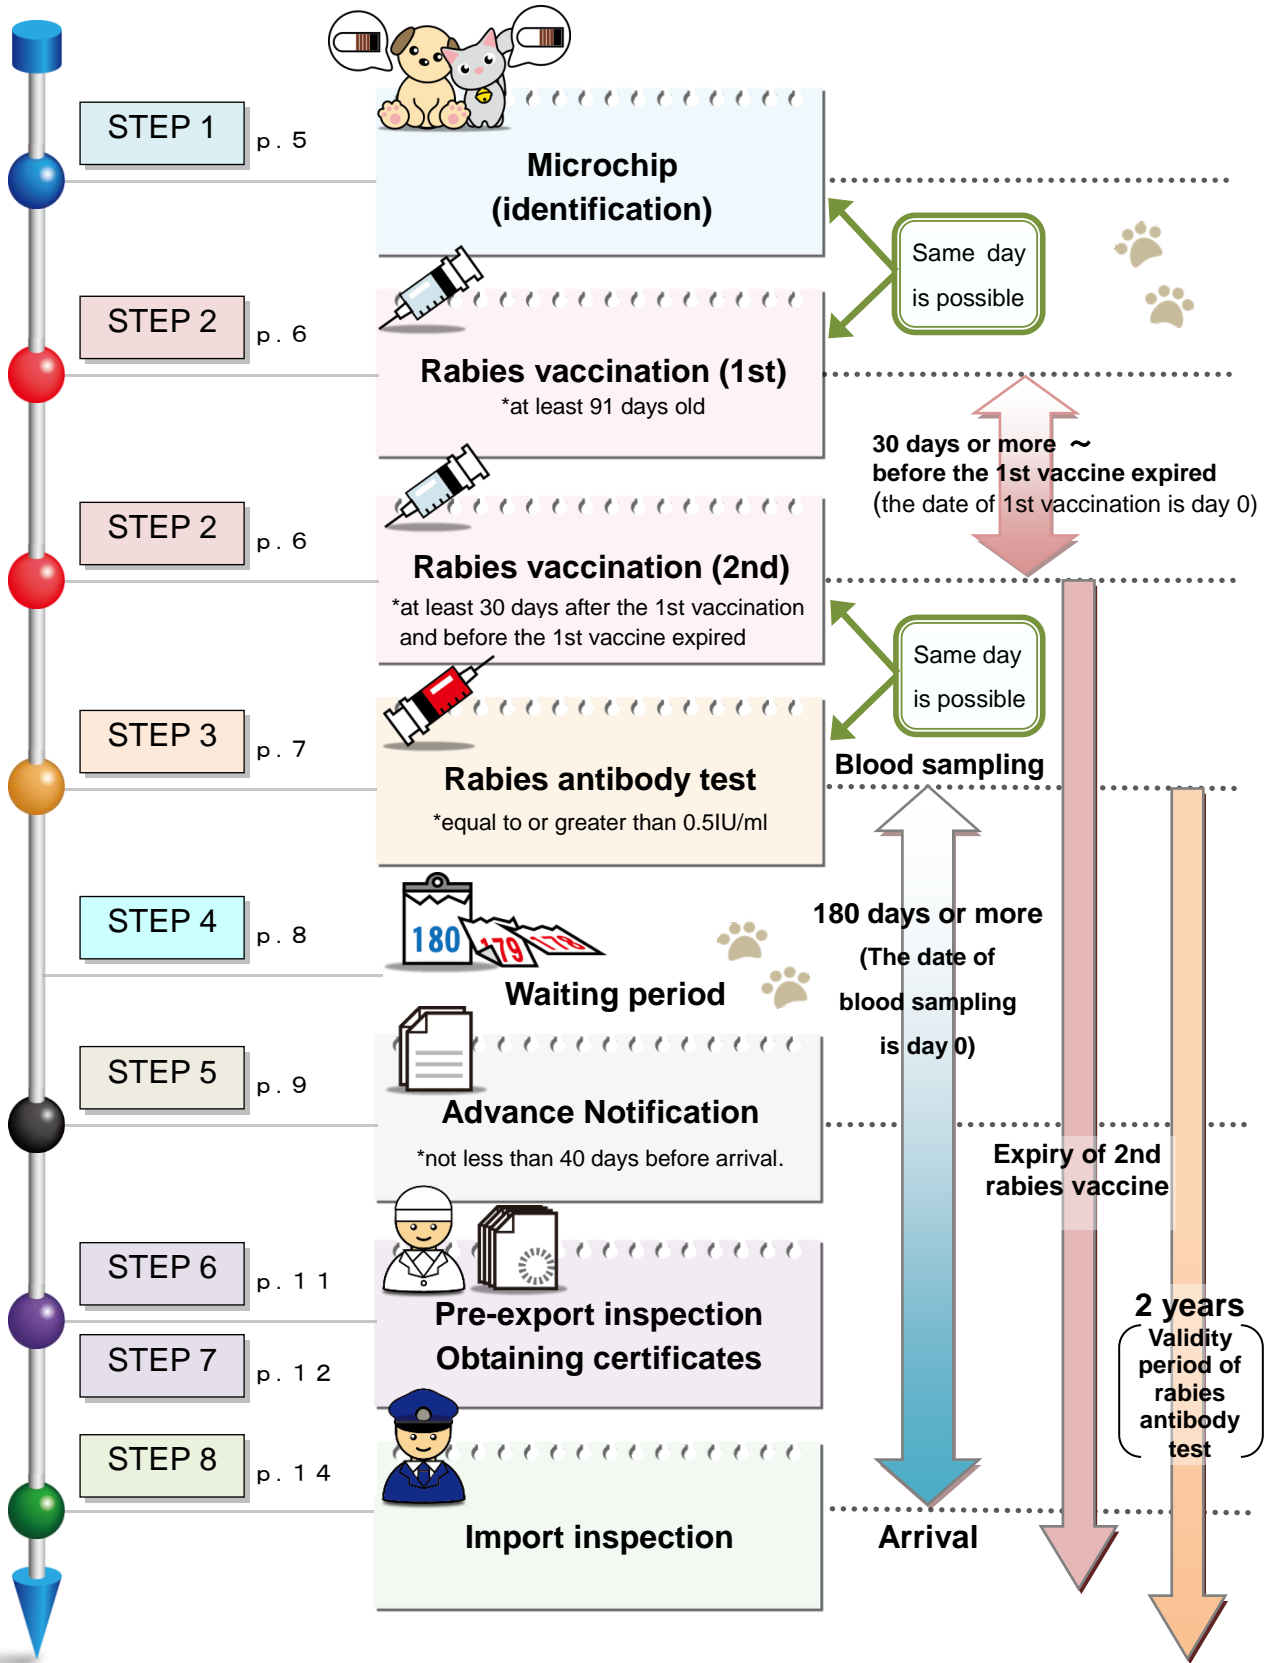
STEP 1 p. 5

Microchip (identification)

Same day is possible

STEP 2 p. 6

Rabies vaccination (1st)
*at least 91 days old

30 days or more ～ before the 1st vaccine expired (the date of 1st vaccination is day 0)

STEP 2 p. 6

Rabies vaccination (2nd)
*at least 30 days after the 1st vaccination and before the 1st vaccine expired

Same day is possible

STEP 3 p. 7

Rabies antibody test
*equal to or greater than 0.5IU/ml

Blood sampling

STEP 4 p. 8

180 179 178

Waiting period

180 days or more (The date of blood sampling is day 0)

STEP 5 p. 9

Advance Notification
*not less than 40 days before arrival.

Expiry of 2nd rabies vaccine

STEP 6 p. 11

STEP 7 p. 12

Pre-export inspection
Obtaining certificates

2 years
Validity period of rabies antibody test

STEP 8 p. 14

Import inspection

Arrival